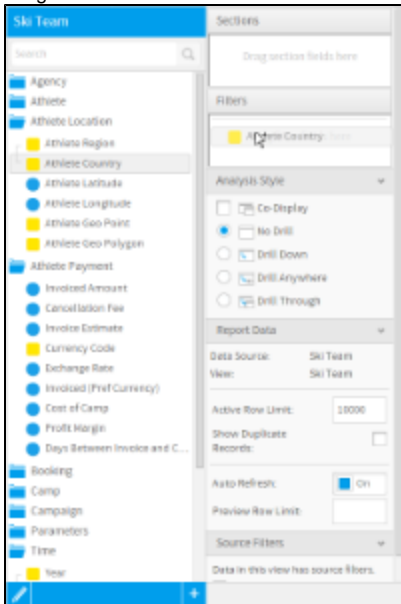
Ski Team

Search

Agency
Athlete
Athlete Location
Athlete Region
Athlete Country
Athlete Latitude
Athlete Longitude
Athlete Geo Point
Athlete Geo Polygon
Athlete Payment
Invoiced Amount
Cancellation Fee
Invoice Estimate
Currency Code
Exchange Rate
Invoiced (Pref Currency)
Cost of Camp
Profit Margin
Days Between Invoice and C...
Booking
Camp
Campaign
Parameters
Time
Year

Sections

Drag section fields here

Filters

Athlete Country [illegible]

Analysis Style

Co-Display
No Drill
Drill Down
Drill Anywhere
Drill Through

Report Data

Data Source: Ski Team
View: Ski Team

Active Row Limit: 10000

Show Duplicate Records:

Auto Refresh: On

Preview Row Limit:

Source Filters

Data in this view has source filters.